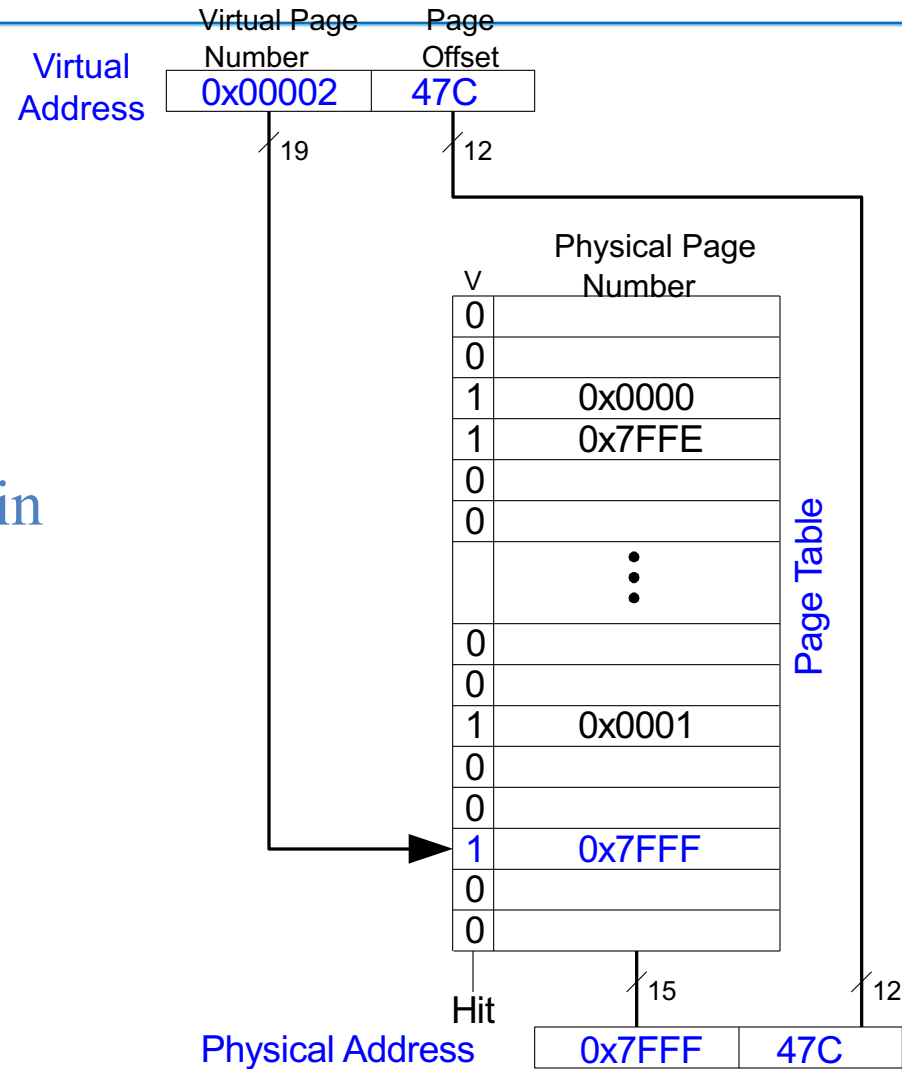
Virtual Page Number

Page Offset

Virtual Address

| 0x00002 | 47C |
|---|---|

19

12

in

Physical Page Number

V

| V | Physical Page Number |
|---|---|
| 0 | |
| 0 | |
| 1 | 0x0000 |
| 1 | 0x7FFE |
| 0 | |
| 0 | |
| | ⋮ |
| 0 | |
| 0 | |
| 1 | 0x0001 |
| 0 | |
| 0 | |
| 1 | 0x7FFF |
| 0 | |
| 0 | |

Page Table

Hit

15

12

Physical Address

| 0x7FFF | 47C |
|---|---|